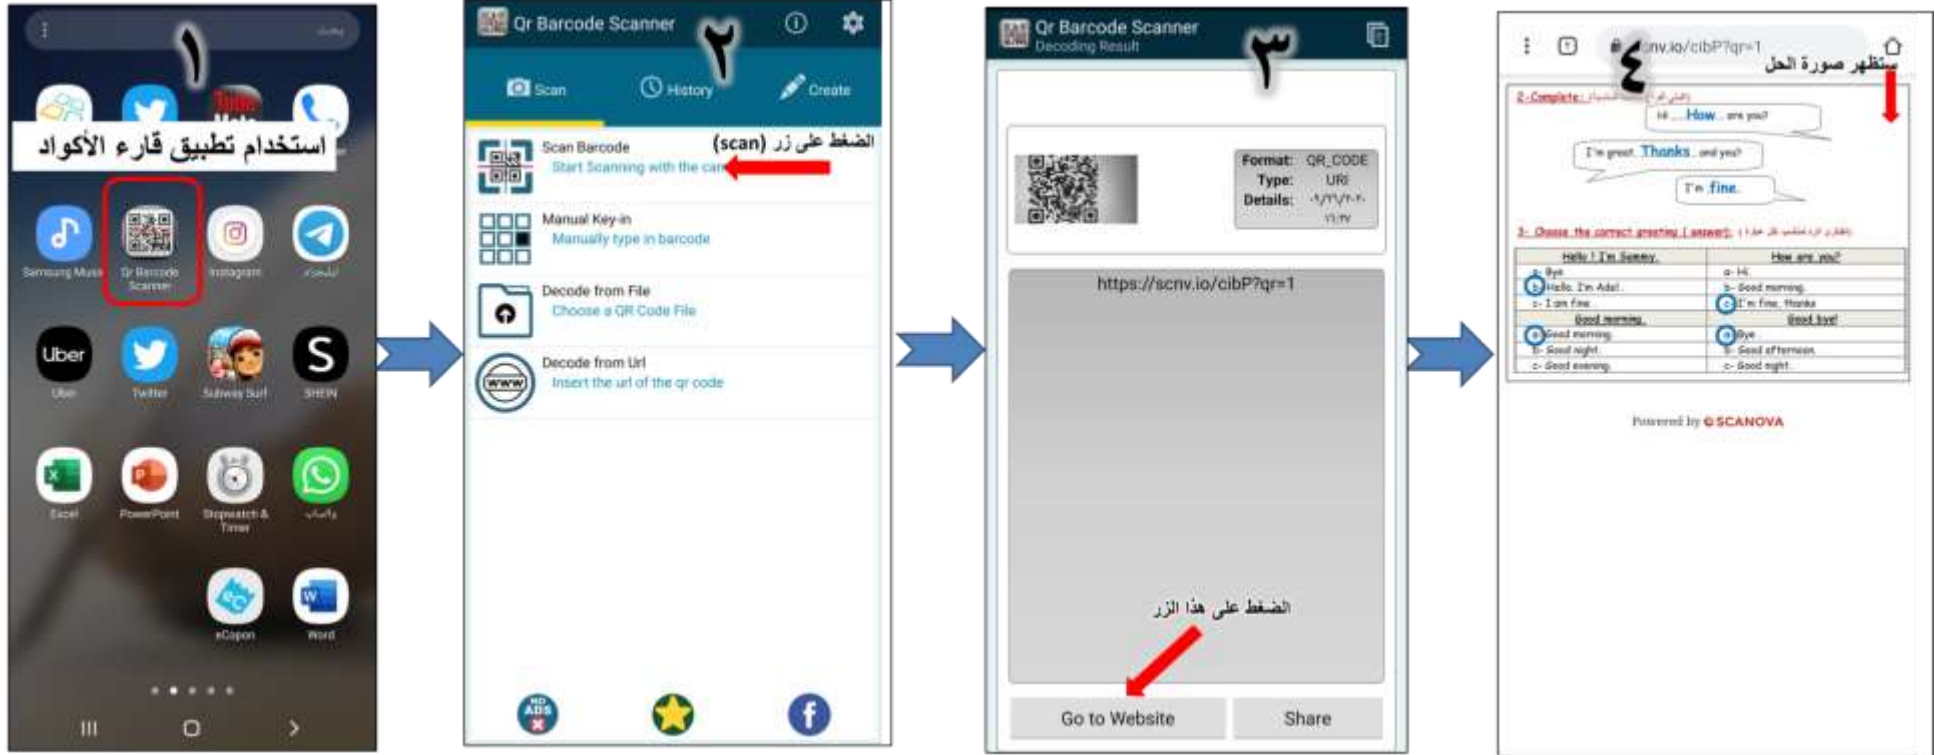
١

استخدام تطبيق قارء الأكواد

Samsung Music
Qr Barcode Scanner
Instagram
تيليجرام

Uber
Uber
Twitter
Subway Surf
SHEIN

Excel
PowerPoint
Stopwatch & Timer
واتساب

eCopon
Word

Qr Barcode Scanner
٢

Scan
History
Create

Scan Barcode
Start Scanning with the cam
الضغط على زر (scan)

Manual Key-in
Manually type in barcode

Decode from File
Choose a QR Code File

Decode from Url
Insert the url of the qr code

Qr Barcode Scanner
Decoding Result
٣

Format: QR_CODE
Type: URI
Details: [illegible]

https://scnv.io/cibP?qr=1

الضغط على هذا الزر

Go to Website
Share

٤
scnv.io/cibP?qr=1
ستظهر صورة الحل

2-Complete: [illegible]
Hi ... How ... are you?
I'm great. Thanks ... and you?
I'm fine.

3- Choose the correct greeting ( answer): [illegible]

| Hello ! I'm Sammy. | How are you? |
|---|---|
| a- Bye | a- Hi. |
| b- Hello. I'm Adel. | b- Good morning. |
| c- I am fine | c- I'm fine, thanks |
| Good morning. | Good bye! |
| a- Good morning. | a- Bye |
| b- Good night. | b- Good afternoon. |
| c- Good evening. | c- Good night. |

Powered by SCANOVA